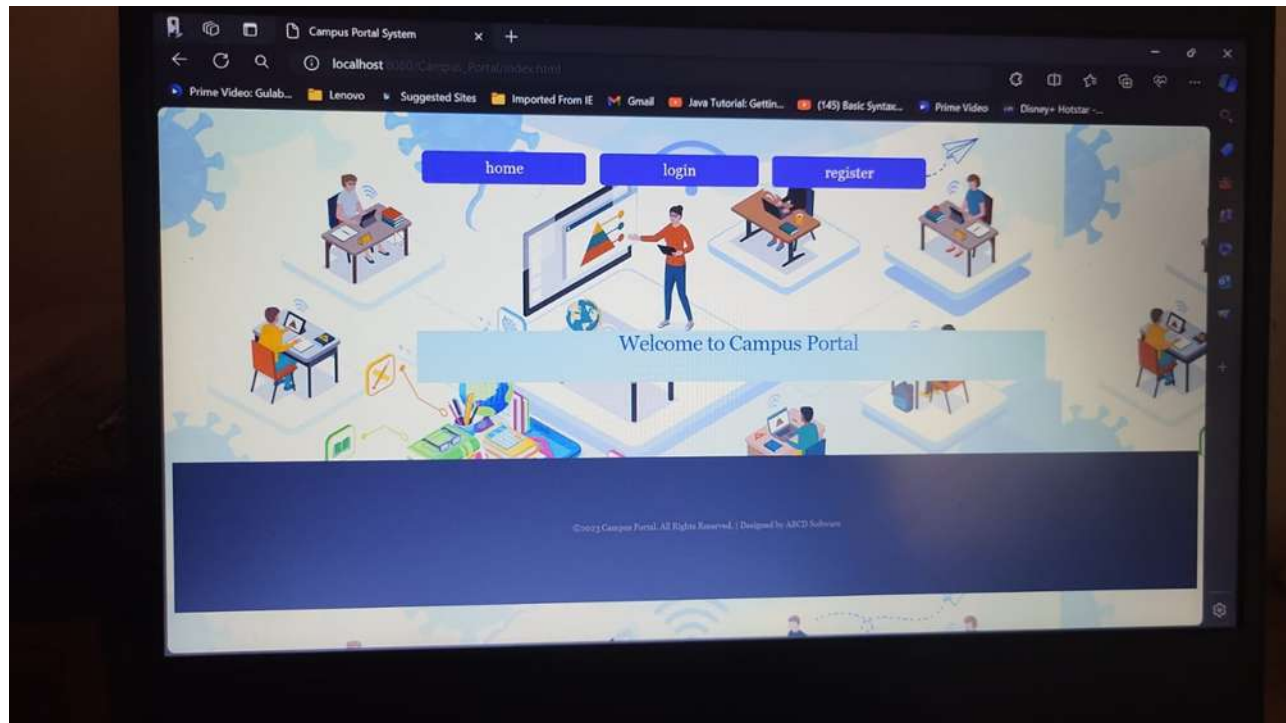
Campus Portal System

localhost:8080/Campus_Portal/index.html

Prime Video: Gulab... Lenovo Suggested Sites Imported From IE Gmail Java Tutorial: Gettin... (145) Basic Syntax... Prime Video Disney+ Hotstar -...

home login register

Welcome to Campus Portal

©2023 Campus Portal. All Rights Reserved. | Designed by ABCD Software